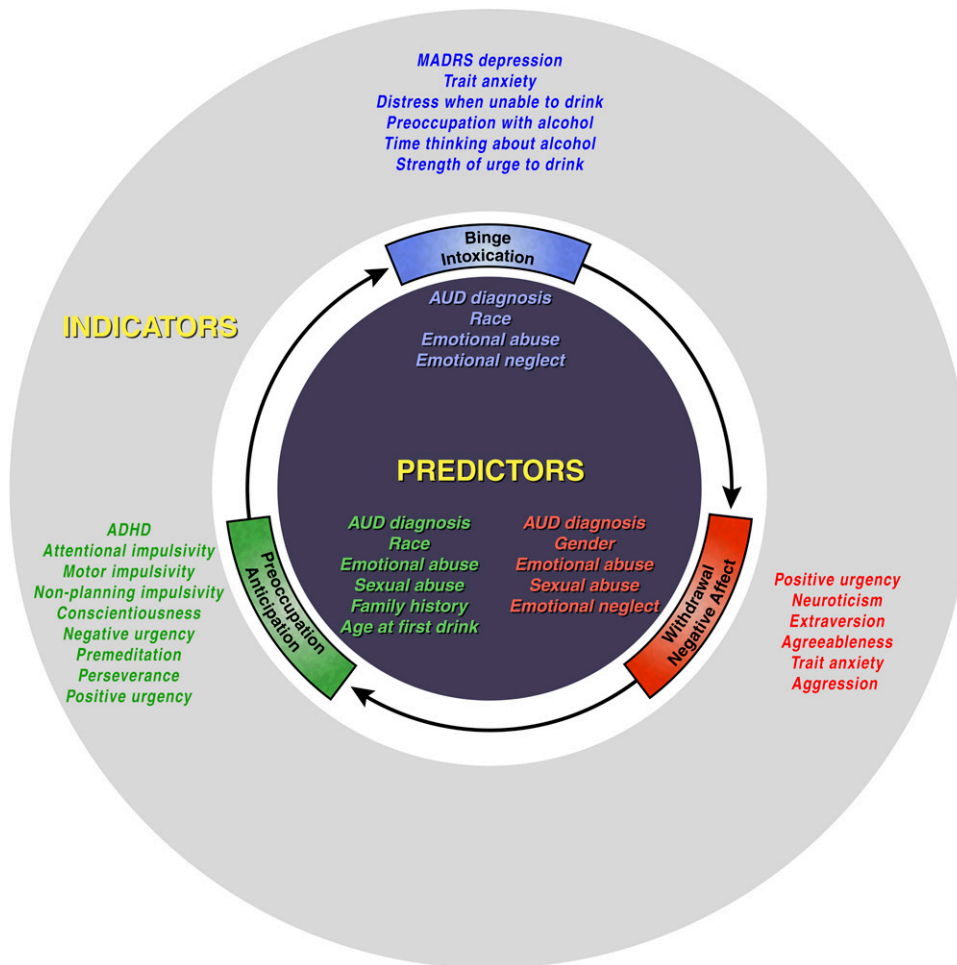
MADRS depression
Trait anxiety
Distress when unable to drink
Preoccupation with alcohol
Time thinking about alcohol
Strength of urge to drink

INDICATORS

Binge Intoxication

AUD diagnosis
Race
Emotional abuse
Emotional neglect

PREDICTORS

ADHD
Attentional impulsivity
Motor impulsivity
Non-planning impulsivity
Conscientiousness
Negative urgency
Premeditation
Perseverance
Positive urgency

Preoccupation Anticipation

AUD diagnosis
Race
Emotional abuse
Sexual abuse
Family history
Age at first drink

AUD diagnosis
Gender
Emotional abuse
Sexual abuse
Emotional neglect

Withdrawal Negative Affect

Positive urgency
Neuroticism
Extraversion
Agreeableness
Trait anxiety
Aggression